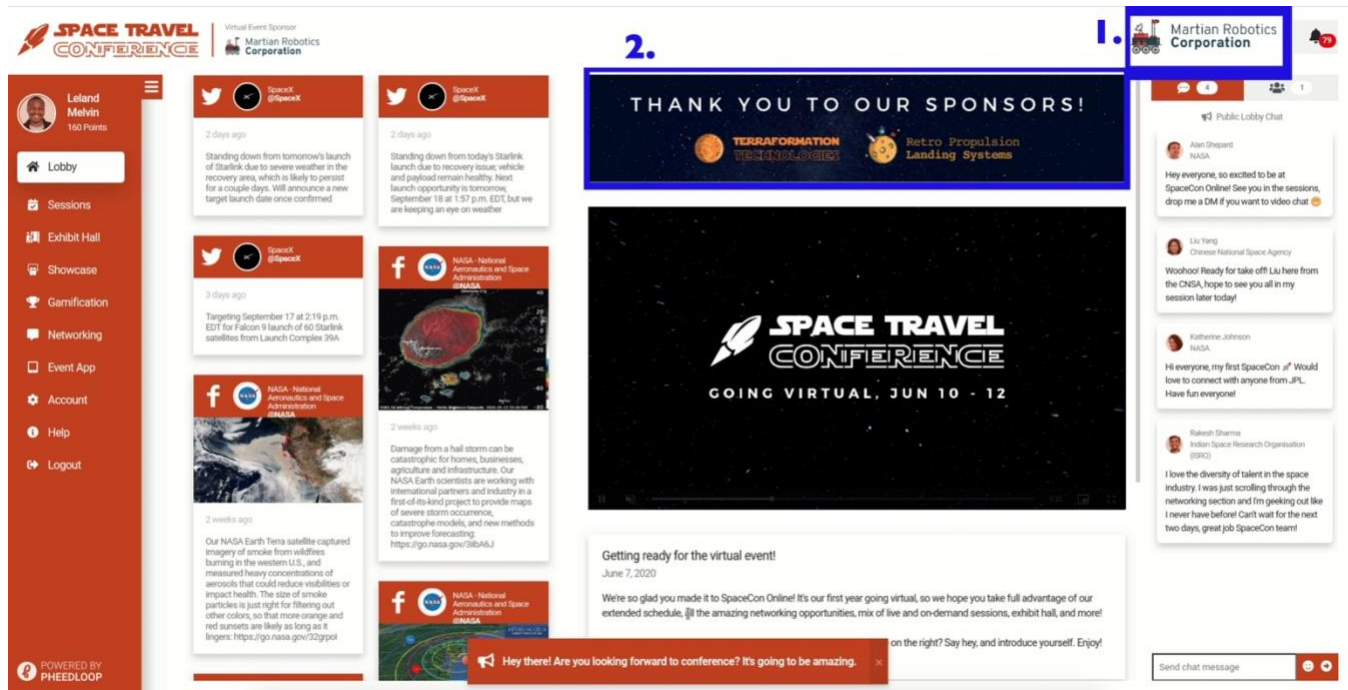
SPACE TRAVEL CONFERENCE

Virtual Event Sponsor
Martian Robotics Corporation

2.

1. Martian Robotics Corporation

79

Leland Melvin
160 Points

Lobby
Sessions
Exhibit Hall
Showcase
Gamification
Networking
Event App
Account
Help
Logout

POWERED BY PHEEDLOOP

SpaceX
@SpaceX

2 days ago

Standing down from tomorrow's launch of Starlink due to severe weather in the recovery area, which is likely to persist for a couple days. Will announce a new target launch date once confirmed

SpaceX
@SpaceX

3 days ago

Targeting September 17 at 2:19 p.m. EDT for Falcon 9 launch of 60 Starlink satellites from Launch Complex 39A

NASA - National Aeronautics and Space Administration
@NASA

2 weeks ago

Our NASA Earth Terra satellite captured imagery of smoke from wildfires burning in the western U.S., and measured heavy concentrations of aerosols that could reduce visibilities or impact health. The size of smoke particles is just right for filtering out other colors, so that more orange and red sunsets are likely as long as it lingers: https://go.nasa.gov/32grpoi

SpaceX
@SpaceX

2 days ago

Standing down from today's Starlink launch due to recovery issue; vehicle and payload remain healthy. Next launch opportunity is tomorrow, September 18 at 1:57 p.m. EDT, but we are keeping an eye on weather

NASA - National Aeronautics and Space Administration
@NASA

2 weeks ago

Damage from a hail storm can be catastrophic for homes, businesses, agriculture and infrastructure. Our NASA Earth scientists are working with international partners and industry in a first-of-its-kind project to provide maps of severe storm occurrence, catastrophe models, and new methods to improve forecasting: https://go.nasa.gov/3iibA6J

NASA - National Aeronautics and Space Administration
@NASA

THANK YOU TO OUR SPONSORS!
TERRAFORMATION TECHNOLOGIES
Retro Propulsion Landing Systems

SPACE TRAVEL CONFERENCE
GOING VIRTUAL, JUN 10 - 12

Getting ready for the virtual event!
June 7, 2020

We're so glad you made it to SpaceCon Online! It's our first year going virtual, so we hope you take full advantage of our extended schedule, all the amazing networking opportunities, mix of live and on-demand sessions, exhibit hall, and more!

on the right? Say hey, and introduce yourself. Enjoy!

Hey there! Are you looking forward to conference? It's going to be amazing.

4
1

Public Lobby Chat

Alan Shepard
NASA
Hey everyone, so excited to be at SpaceCon Online! See you in the sessions, drop me a DM if you want to video chat

Liu Yang
Chinese National Space Agency
Woohoo! Ready for take off! Liu here from the CNSA, hope to see you all in my session later today!

Katherine Johnson
NASA
Hi everyone, my first SpaceCon Would love to connect with anyone from JPL. Have fun everyone!

Rakesh Sharma
Indian Space Research Organisation (ISRO)
I love the diversity of talent in the space industry. I was just scrolling through the networking section and I'm geeking out like I never have before! Can't wait for the next two days, great job SpaceCon team!

Send chat message